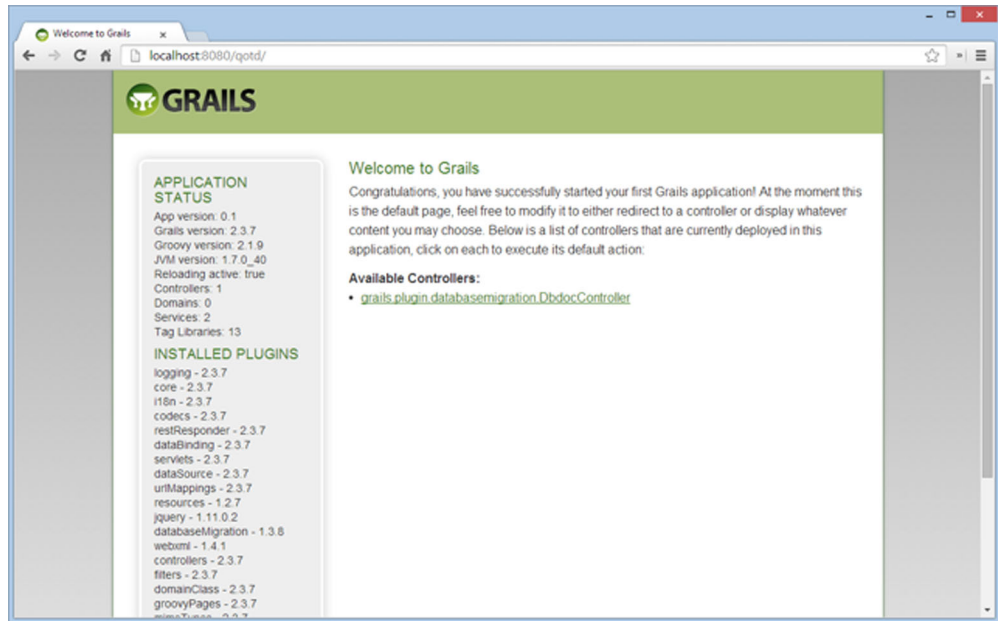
Welcome to Grails ×

localhost:8080/qotd/

GRAILS

APPLICATION STATUS
App version: 0.1
Grails version: 2.3.7
Groovy version: 2.1.9
JVM version: 1.7.0_40
Reloading active: true
Controllers: 1
Domains: 0
Services: 2
Tag Libraries: 13

INSTALLED PLUGINS
logging - 2.3.7
core - 2.3.7
i18n - 2.3.7
codecs - 2.3.7
restResponder - 2.3.7
dataBinding - 2.3.7
servlets - 2.3.7
dataSource - 2.3.7
urlMappings - 2.3.7
resources - 1.2.7
jquery - 1.11.0.2
databaseMigration - 1.3.8
webxml - 1.4.1
controllers - 2.3.7
filters - 2.3.7
domainClass - 2.3.7
groovyPages - 2.3.7
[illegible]

Welcome to Grails

Congratulations, you have successfully started your first Grails application! At the moment this is the default page, feel free to modify it to either redirect to a controller or display whatever content you may choose. Below is a list of controllers that are currently deployed in this application, click on each to execute its default action:

Available Controllers:
• grails.plugin.databasemigration.DbdocController